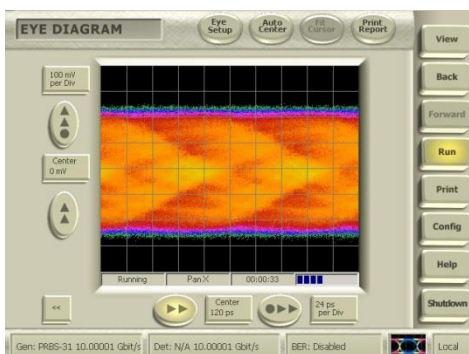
EYE DIAGRAM

Eye Setup

Auto Center

Fit Cursor

Print Report

View

Back

Forward

Run

Print

Config

Help

Shutdown

100 mV per Div

Center 0 mV

Running

PanX

00:00:33

<<

Center 120 ps

24 ps per Div

Gen: PRBS-31 10.00001 Gbit/s

Det: N/A 10.00001 Gbit/s

BER: Disabled

Local